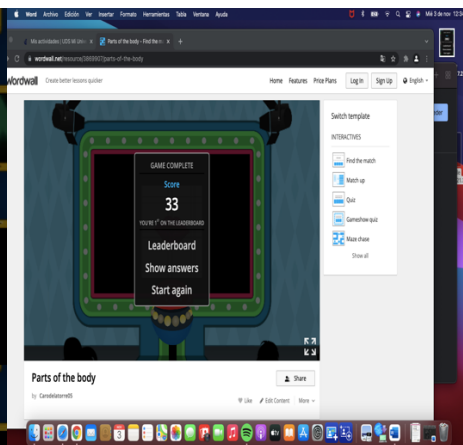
Word Archivo Edición Ver Insertar Formato Herramientas Tabla Ventana Ayuda

Mié 3 de nov 12

Mis actividades | UDS M Univ ×
Parts of the body - Find the m ×
+

wordwall.net/resource/5866907/parts-of-the-body

Wordwall Create better lessons quicker

Home Features Price Plans Log In Sign Up English

GAME COMPLETE
Score
33
YOU'RE 1st ON THE LEADERBOARD
Leaderboard
Show answers
Start again

Switch template
INTERACTIVES
Find the match
Match up
Quiz
Gameshow quiz
Maze chase
Show all

Parts of the body
by Candelatorre05

Share
Like
Edit Content
More